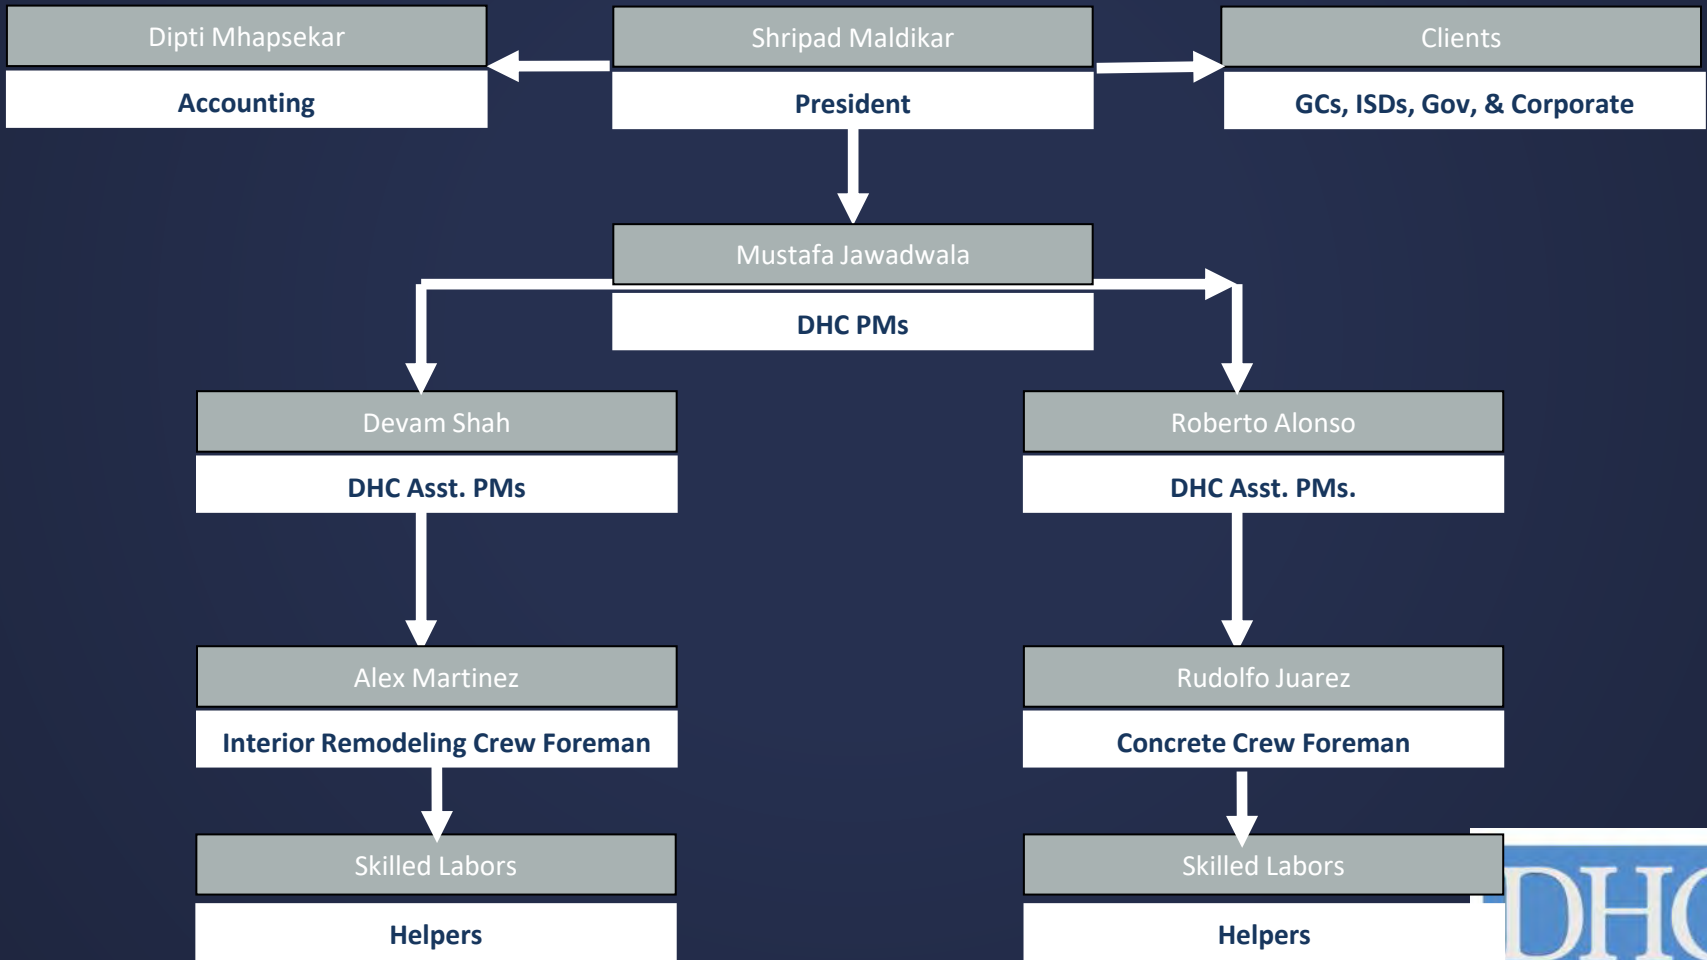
Dipti Mhapsekar

Accounting

Shripad Maldikar

President

Clients

GCs, ISDs, Gov, & Corporate

Mustafa Jawadwala

DHC PMs

Devam Shah

DHC Asst. PMs

Roberto Alonso

DHC Asst. PMs.

Alex Martinez

Interior Remodeling Crew Foreman

Rudolfo Juarez

Concrete Crew Foreman

Skilled Labors

Helpers

Skilled Labors

Helpers

DHC